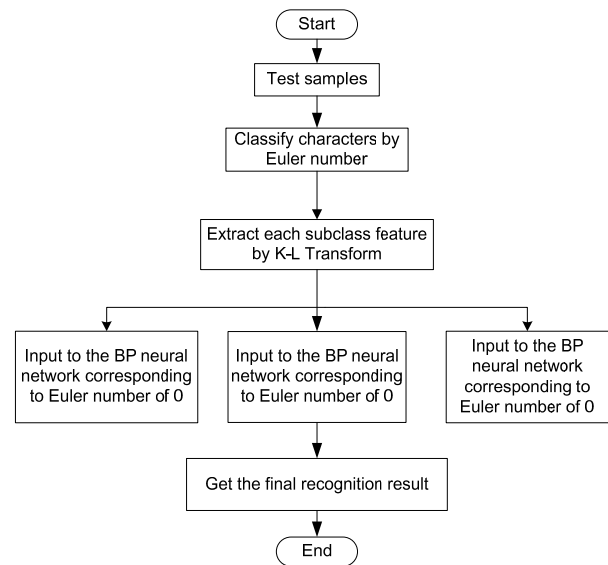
Start

Test samples

Classify characters by Euler number

Extract each subclass feature by K-L Transform

Input to the BP neural network corresponding to Euler number of 0

Input to the BP neural network corresponding to Euler number of 0

Input to the BP neural network corresponding to Euler number of 0

Get the final recognition result

End